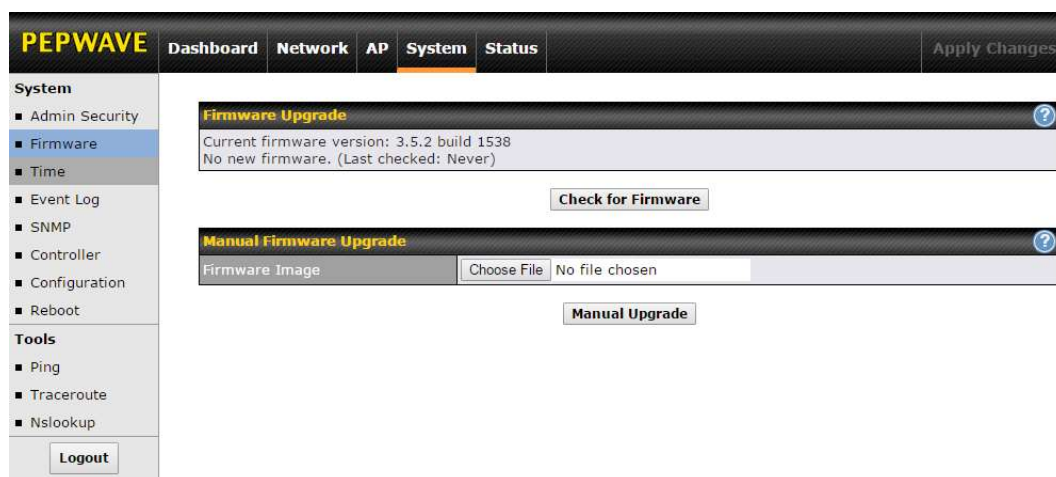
PEPWAVE Dashboard Network AP System Status Apply Changes

System
Admin Security
Firmware
Time
Event Log
SNMP
Controller
Configuration
Reboot
Tools
Ping
Traceroute
Nslookup
Logout

Firmware Upgrade
Current firmware version: 3.5.2 build 1538
No new firmware. (Last checked: Never)

Check for Firmware

Manual Firmware Upgrade
Firmware Image Choose File No file chosen

Manual Upgrade